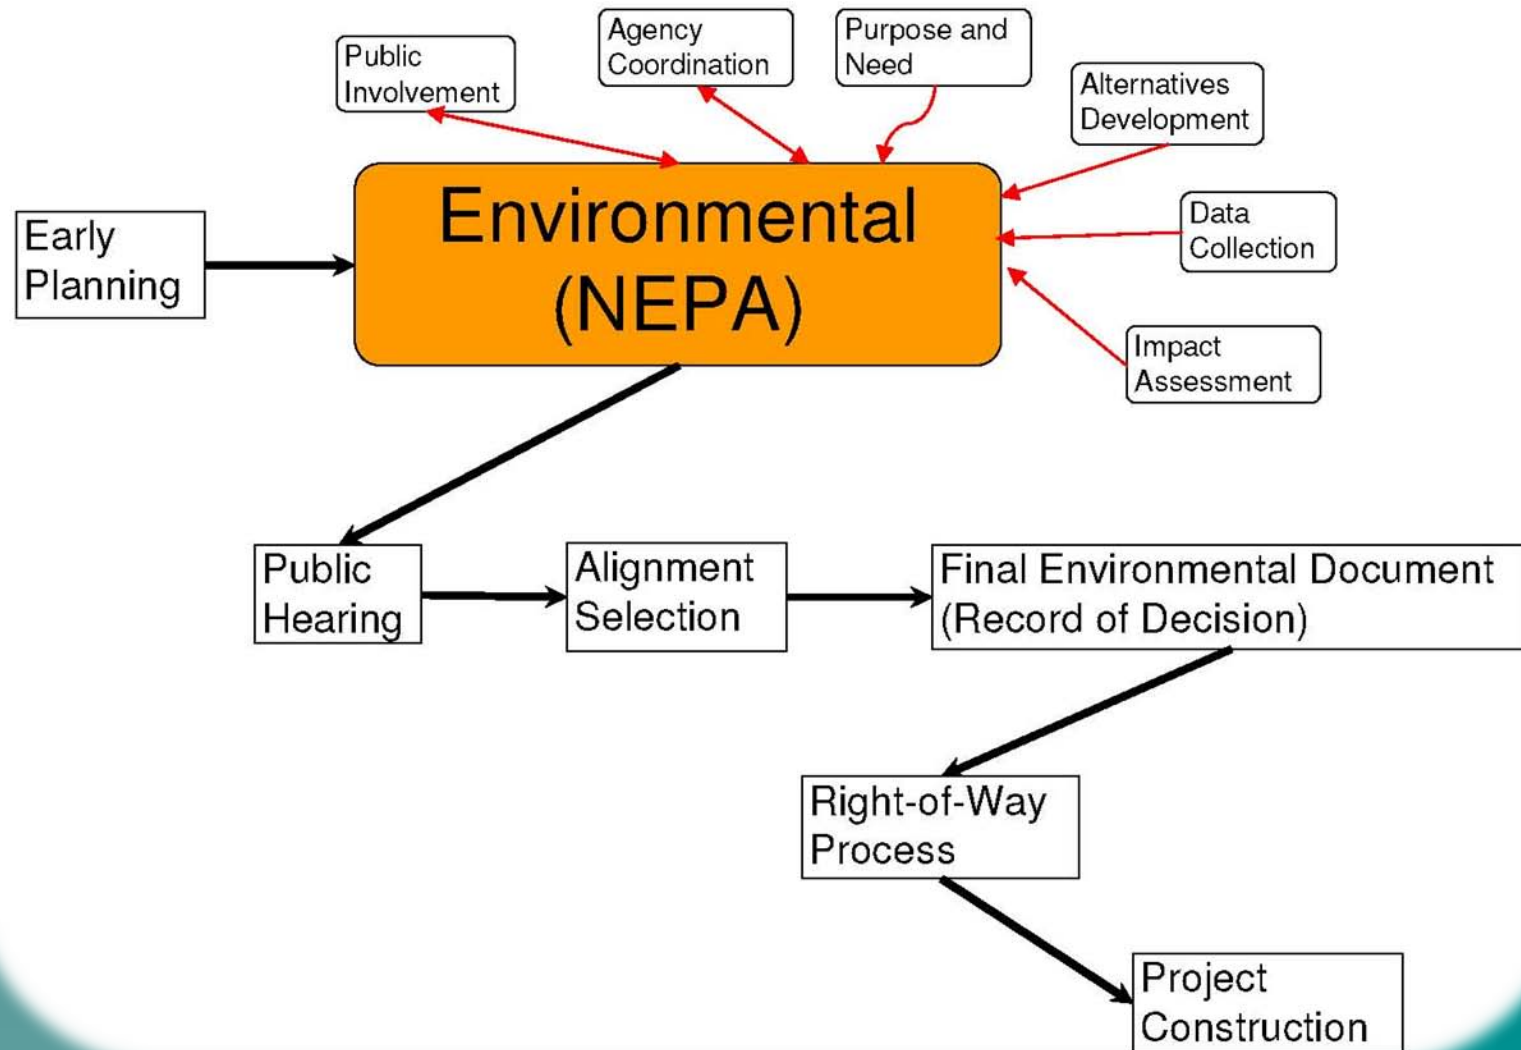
Public Involvement

Agency Coordination

Purpose and Need

Alternatives Development

Early Planning

Environmental (NEPA)

Data Collection

Impact Assessment

Public Hearing

Alignment Selection

Final Environmental Document (Record of Decision)

Right-of-Way Process

Project Construction